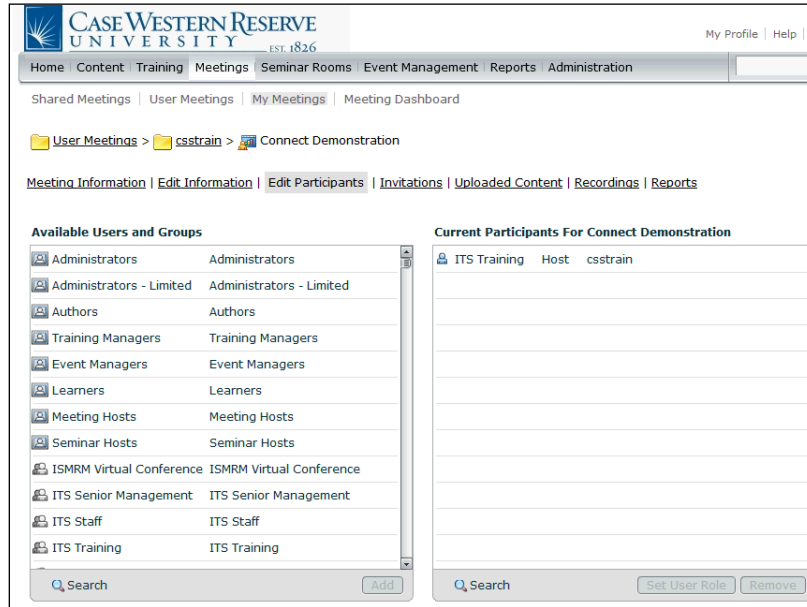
CASE WESTERN RESERVE UNIVERSITY EST. 1826

My Profile | Help |

Home | Content | Training | Meetings | Seminar Rooms | Event Management | Reports | Administration

Shared Meetings | User Meetings | My Meetings | Meeting Dashboard

User Meetings > csstrain > Connect Demonstration

Meeting Information | Edit Information | Edit Participants | Invitations | Uploaded Content | Recordings | Reports

Available Users and Groups

| | |
|---|---|
| Administrators | Administrators |
| Administrators - Limited | Administrators - Limited |
| Authors | Authors |
| Training Managers | Training Managers |
| Event Managers | Event Managers |
| Learners | Learners |
| Meeting Hosts | Meeting Hosts |
| Seminar Hosts | Seminar Hosts |
| ISMRM Virtual Conference | ISMRM Virtual Conference |
| ITS Senior Management | ITS Senior Management |
| ITS Staff | ITS Staff |
| ITS Training | ITS Training |

Search Add

Current Participants For Connect Demonstration

ITS Training Host csstrain

Search Set User Role Remove